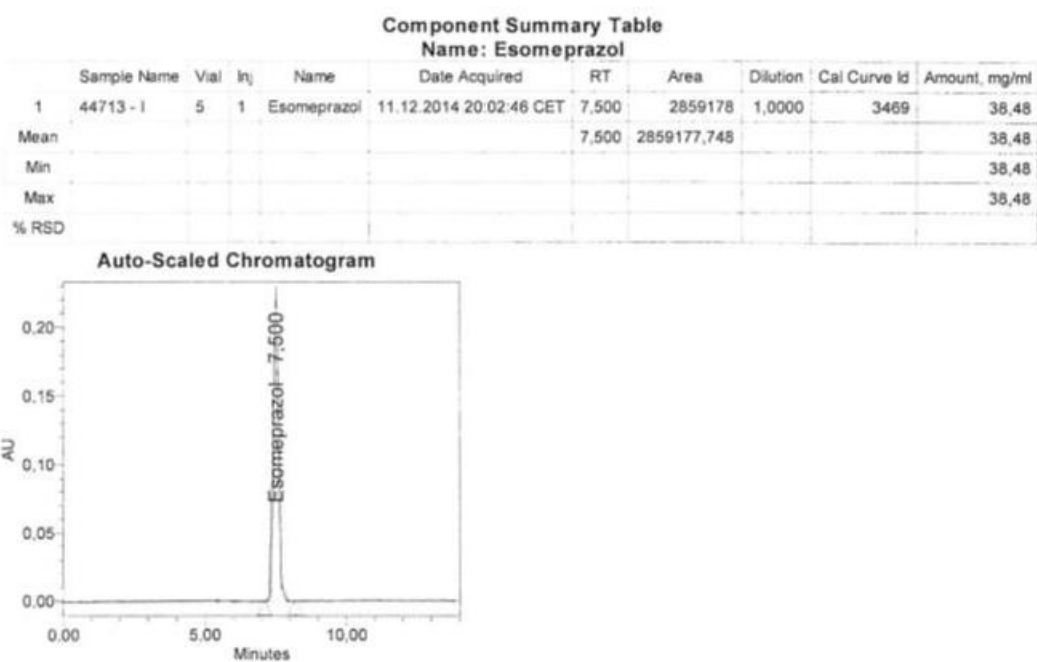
Component Summary Table
Name: Esomeprazol

| | Sample Name | Vial | Inj | Name | Date Acquired | RT | Area | Dilution | Cal Curve Id | Amount, mg/ml |
|---|---|---|---|---|---|---|---|---|---|---|
| 1 | 44713 - I | 5 | 1 | Esomeprazol | 11.12.2014 20:02:46 CET | 7,500 | 2859178 | 1,0000 | 3469 | 38,48 |
| Mean | | | | | | 7,500 | 2859177,748 | | | 38,48 |
| Min | | | | | | | | | | 38,48 |
| Max | | | | | | | | | | 38,48 |
| % RSD | | | | | | | | | | |

Auto-Scaled Chromatogram

0,20
0,15
AU
0,10
0,05
0,00
Esomeprazol - 7,500
0,00
5,00
10,00
Minutes